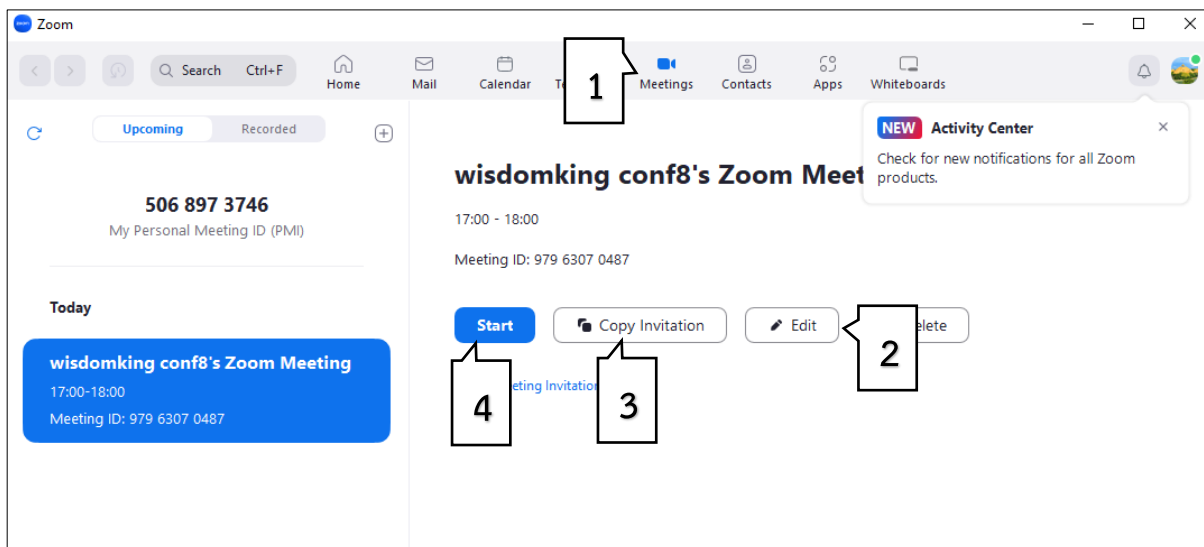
Zoom

Search Ctrl+F

Home

Mail

Calendar

Te

1

Meetings

Contacts

Apps

Whiteboards

Upcoming

Recorded

506 897 3746

My Personal Meeting ID (PMI)

Today

wisdomking conf8's Zoom Meeting

17:00-18:00

Meeting ID: 979 6307 0487

wisdomking conf8's Zoom Meet

17:00 - 18:00

Meeting ID: 979 6307 0487

Start

Copy Invitation

Edit

2

elete

4

eting Invitation

3

NEW Activity Center

Check for new notifications for all Zoom products.